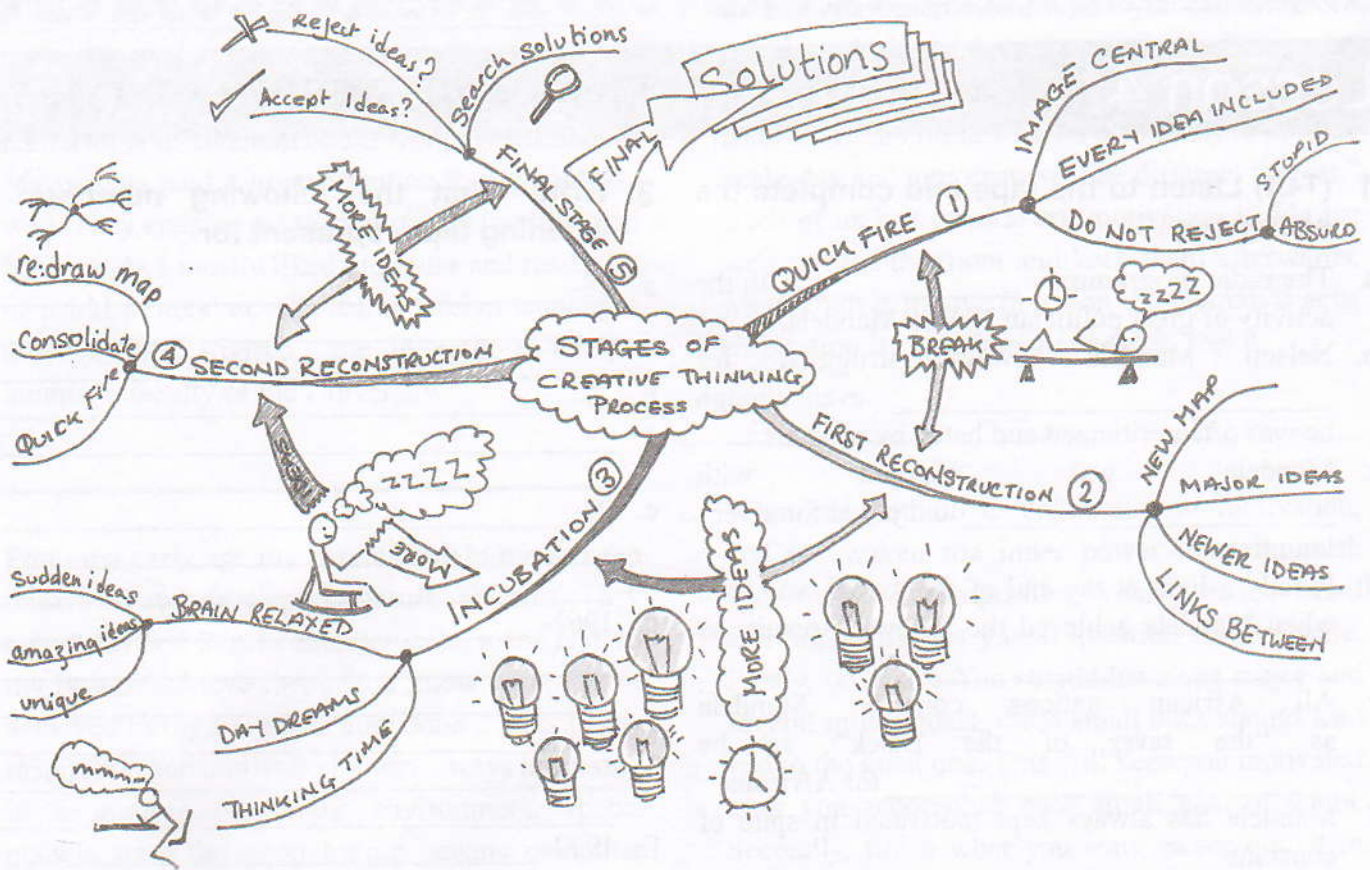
STAGES OF CREATIVE THINKING PROCESS

QUICK FIRE ①
IMAGE CENTRAL
EVERY IDEA INCLUDED
DO NOT REJECT
STUPID
ABSURD

BREAK
ZZZZ

FIRST RECONSTRUCTION ②
NEW MAP
MAJOR IDEAS
NEWER IDEAS
LINKS BETWEEN

MORE IDEAS

INCUBATION ③
BRAIN RELAXED
Sudden ideas
amazing ideas
unique
DAY DREAMS
THINKING TIME
mmmm
ZZZZ
MORE
SLEEP

④ SECOND RECONSTRUCTION
re:draw map
Consolidate
QUICK FIRE

MORE IDEAS

FINAL STAGE ⑤
Search Solutions
Reject ideas?
Accept Ideas?
FINAL
Solutions